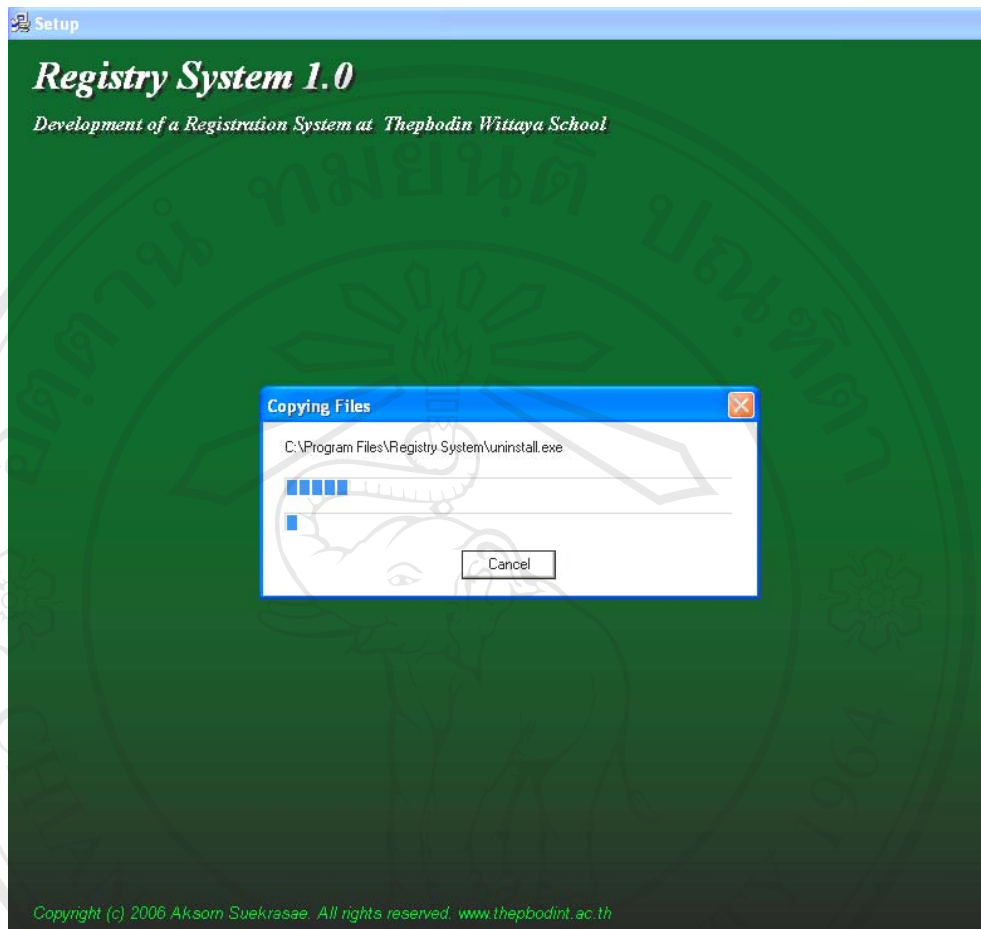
Setup

Registry System 1.0

Development of a Registration System at Thepbodin Wittaya School

Copying Files

C:\Program Files\Registry System\uninstall.exe

Cancel

Copyright (c) 2006 Aksorn Suekrasae. All rights reserved. www.thepbodint.ac.th